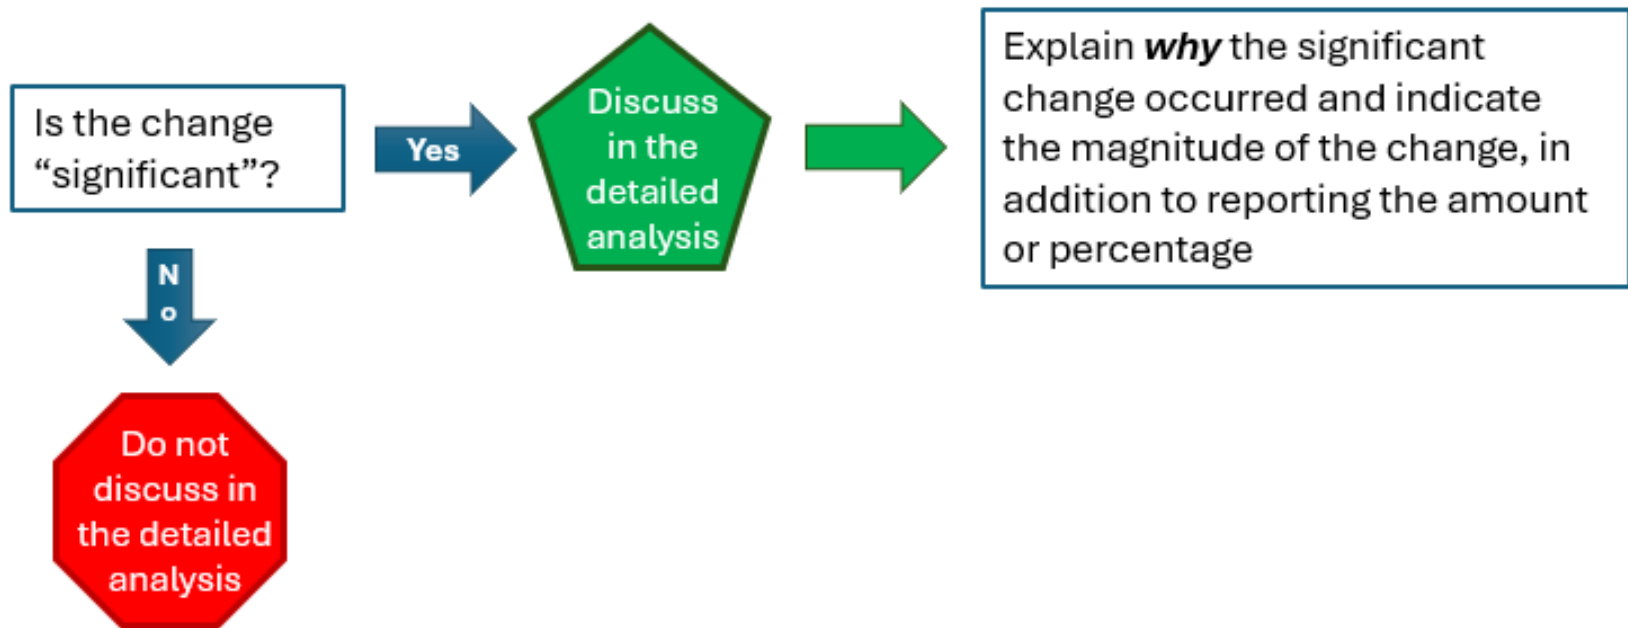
Is the change “significant”?

Yes

Discuss in the detailed analysis

Explain ***why*** the significant change occurred and indicate the magnitude of the change, in addition to reporting the amount or percentage

No

Do not discuss in the detailed analysis